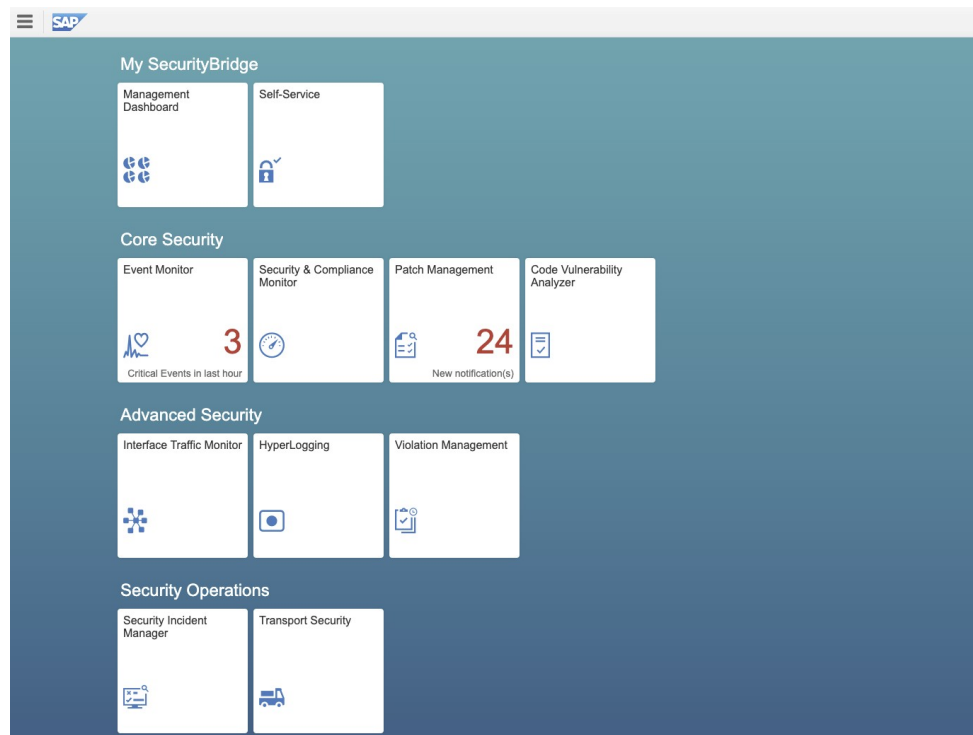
SAP

My SecurityBridge

Management Dashboard

Self-Service

Core Security

Event Monitor

3

Critical Events in last hour

Security & Compliance Monitor

Patch Management

24

New notification(s)

Code Vulnerability Analyzer

Advanced Security

Interface Traffic Monitor

HyperLogging

Violation Management

Security Operations

Security Incident Manager

Transport Security